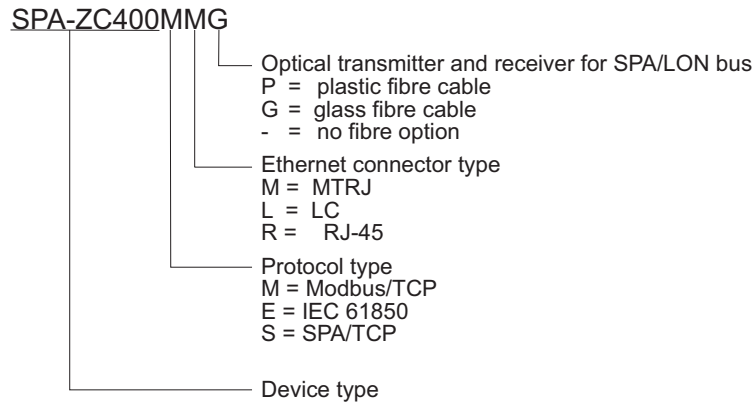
SPA-ZC400MMG

Optical transmitter and receiver for SPA/LON bus
P = plastic fibre cable
G = glass fibre cable
- = no fibre option

Ethernet connector type
M = MTRJ
L = LC
R = RJ-45

Protocol type
M = Modbus/TCP
E = IEC 61850
S = SPA/TCP

Device type